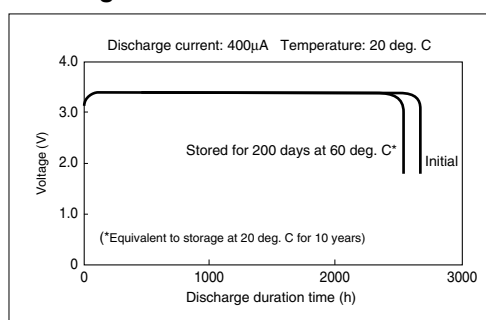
Discharge current: 400μA Temperature: 20 deg. C

4.0

3.0

2.0

1.0

0

Voltage (V)

Stored for 200 days at 60 deg. C*

Initial

(*Equivalent to storage at 20 deg. C for 10 years)

0

1000

2000

3000

Discharge duration time (h)